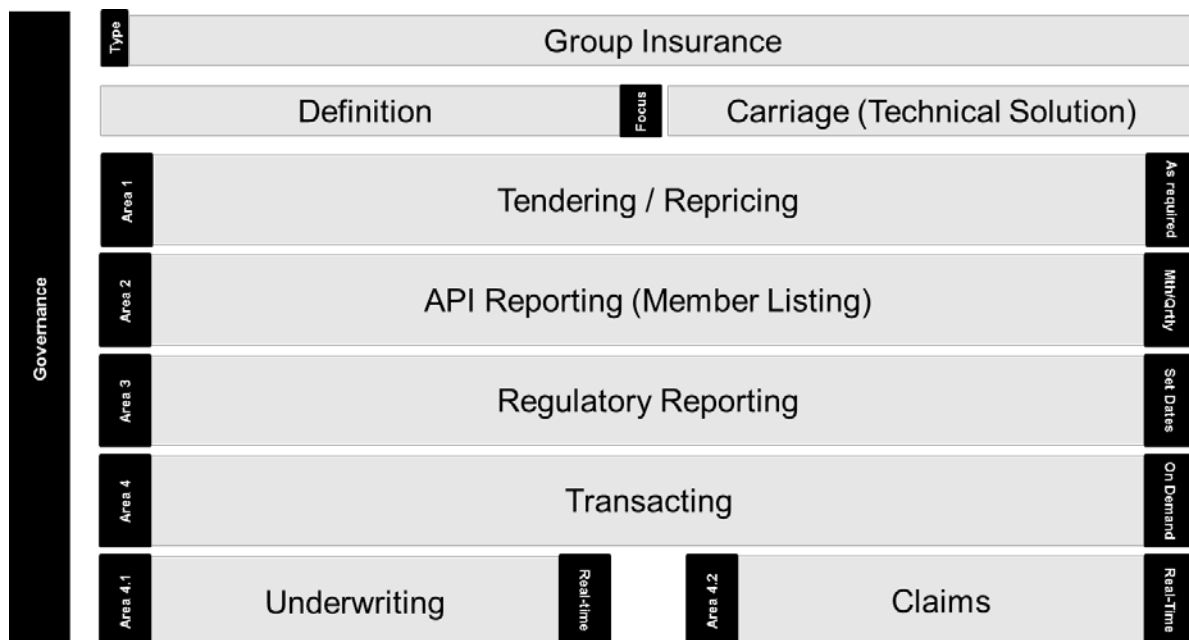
Governance

Type

Group Insurance

Definition

Focus

Carriage (Technical Solution)

Area 1

Tendering / Repricing

As required

Area 2

API Reporting (Member Listing)

Mth/Qrtly

Area 3

Regulatory Reporting

Set Dates

Area 4

Transacting

On Demand

Area 4.1

Underwriting

Real-time

Area 4.2

Claims

Real-Time